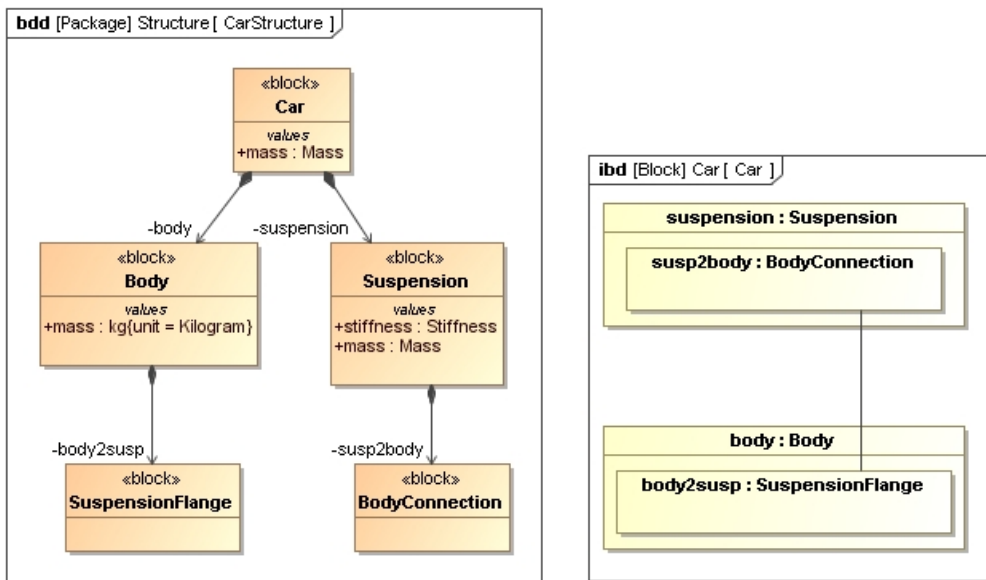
bdd [Package] Structure [ CarStructure ]

«block»
Car

values
+mass : Mass

-body

-suspension

«block»
Body

values
+mass : kg{unit = Kilogram}

«block»
Suspension

values
+stiffness : Stiffness
+mass : Mass

-body2susp

-susp2body

«block»
SuspensionFlange

«block»
BodyConnection

ibd [Block] Car [ Car ]

suspension : Suspension

susp2body : BodyConnection

body : Body

body2susp : SuspensionFlange